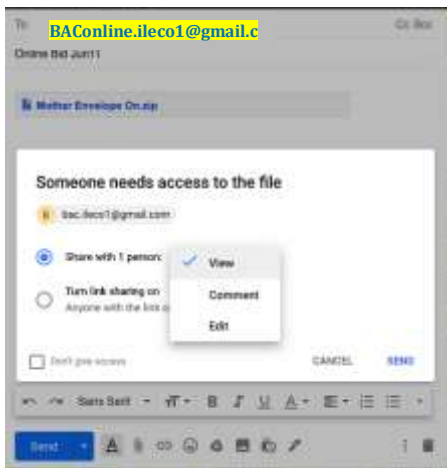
To

BAConline.ileco1@gmail.c

Cc Bcc

Online Bid Jun11

Mother Envelope On.zip

Someone needs access to the file

bac.ileco1@gmail.com

Share with 1 person:

View

Comment

Edit

Turn link sharing on

Anyone with the link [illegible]

Don't give access

CANCEL

SEND

Sans Serif

Send